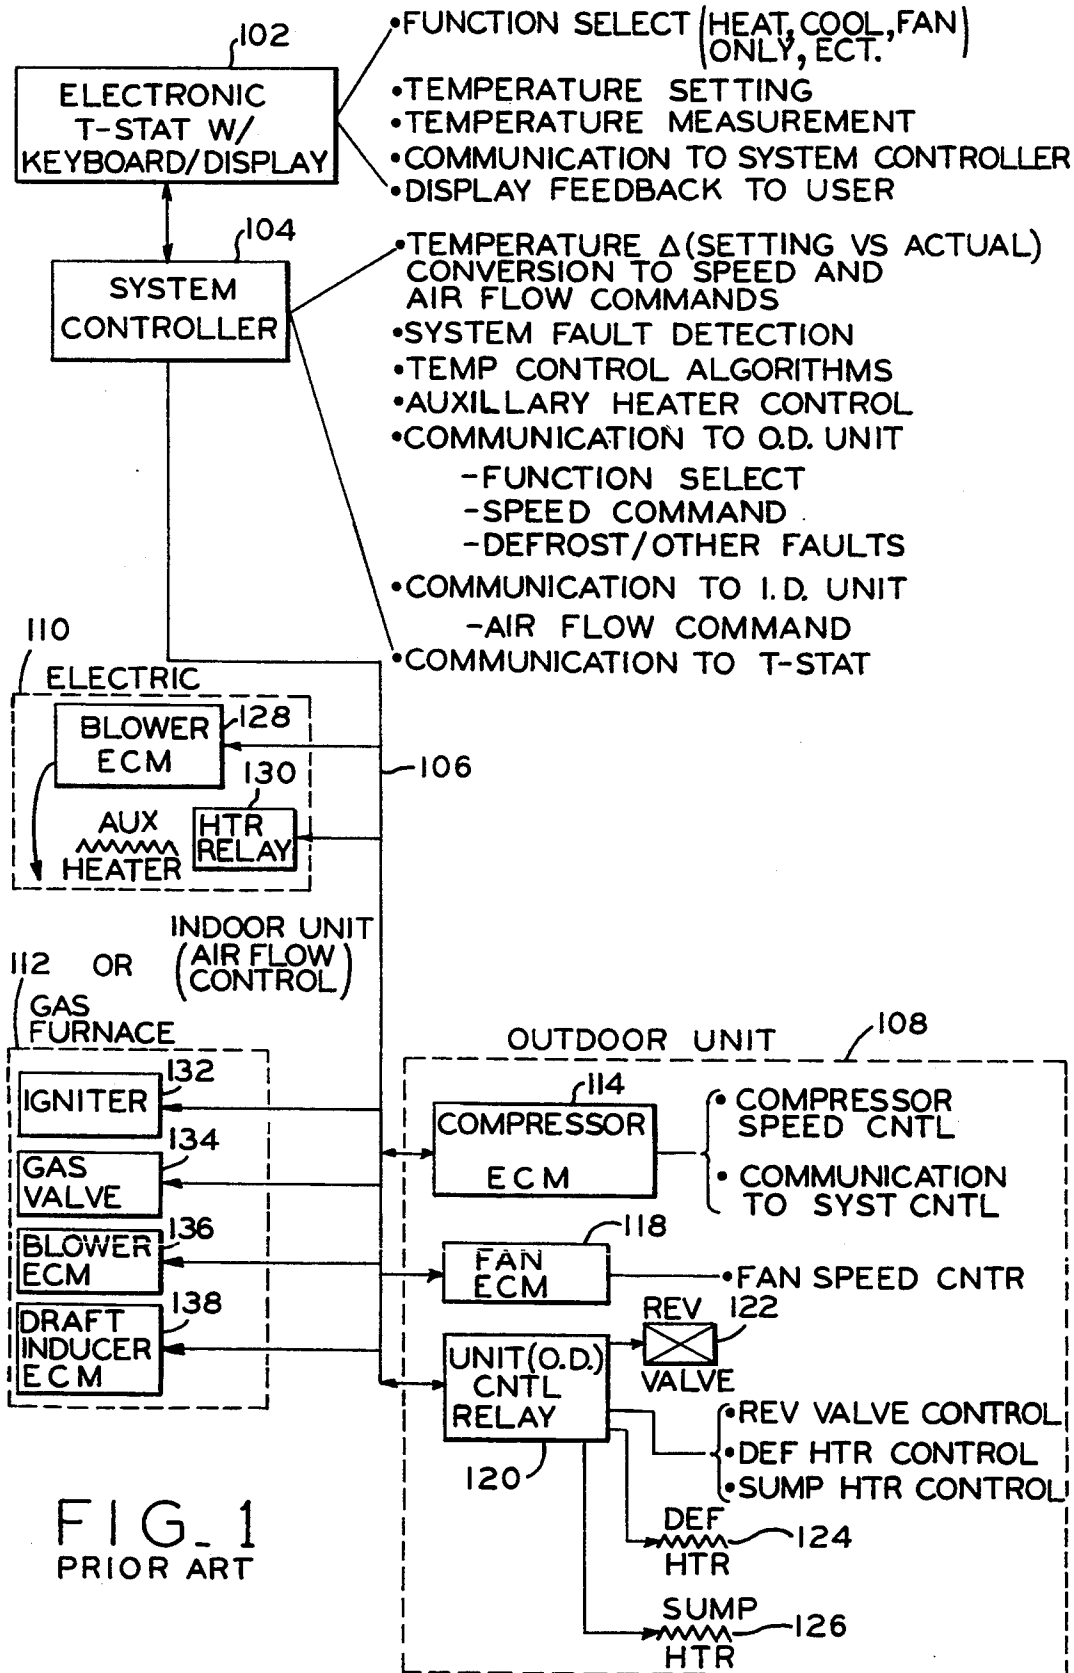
102
ELECTRONIC T-STAT W/ KEYBOARD/DISPLAY

•FUNCTION SELECT (HEAT, COOL, FAN ONLY, ECT.)
•TEMPERATURE SETTING
•TEMPERATURE MEASUREMENT
•COMMUNICATION TO SYSTEM CONTROLLER
•DISPLAY FEEDBACK TO USER

104
SYSTEM CONTROLLER

•TEMPERATURE $\Delta$ (SETTING VS ACTUAL) CONVERSION TO SPEED AND AIR FLOW COMMANDS
•SYSTEM FAULT DETECTION
•TEMP CONTROL ALGORITHMS
•AUXILLARY HEATER CONTROL
•COMMUNICATION TO O.D. UNIT
-FUNCTION SELECT
-SPEED COMMAND
-DEFROST/OTHER FAULTS
•COMMUNICATION TO I.D. UNIT
-AIR FLOW COMMAND
•COMMUNICATION TO T-STAT

110
ELECTRIC
BLOWER ECM 128
130
AUX HEATER
HTR RELAY
106

INDOOR UNIT (AIR FLOW CONTROL)
112 OR
GAS FURNACE
IGNITER 132
GAS VALVE 134
BLOWER ECM 136
DRAFT INDUCER ECM 138

OUTDOOR UNIT 108
114
COMPRESSOR ECM
• COMPRESSOR SPEED CNTL
• COMMUNICATION TO SYST CNTL
FAN ECM 118
•FAN SPEED CNTR
REV 122
VALVE
UNIT(O.D.) CNTL RELAY
120
•REV VALVE CONTROL
•DEF HTR CONTROL
•SUMP HTR CONTROL
DEF HTR 124
SUMP HTR 126

FIG_1
PRIOR ART